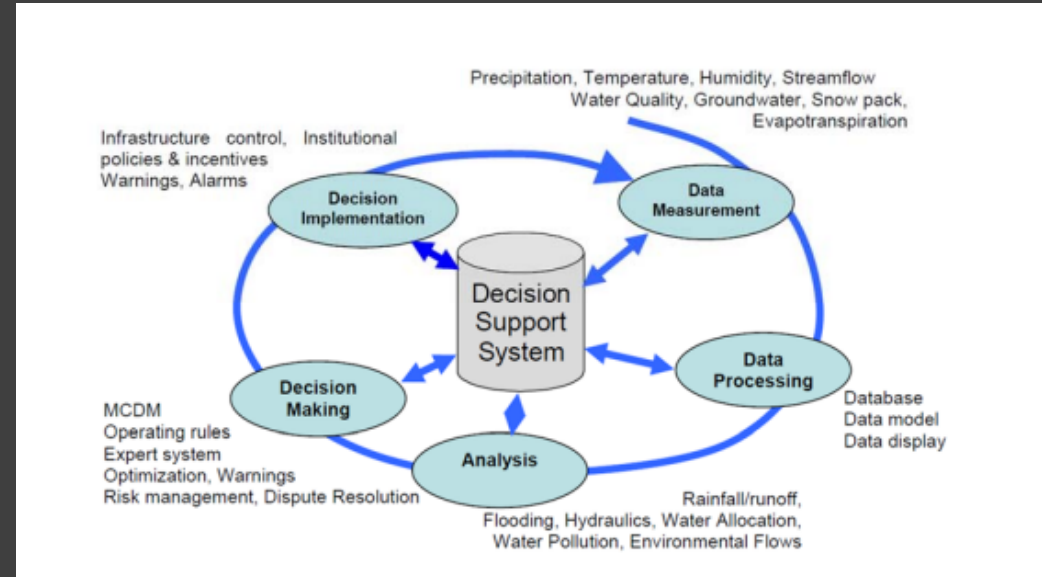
Precipitation, Temperature, Humidity, Streamflow
Water Quality, Groundwater, Snow pack,
Evapotranspiration

Infrastructure control, Institutional policies & incentives
Warnings, Alarms

Decision Implementation

Data Measurement

Decision Support System

Data Processing

Database
Data model
Data display

Decision Making

MCDM
Operating rules
Expert system
Optimization, Warnings
Risk management, Dispute Resolution

Analysis

Rainfall/runoff,
Flooding, Hydraulics, Water Allocation,
Water Pollution, Environmental Flows